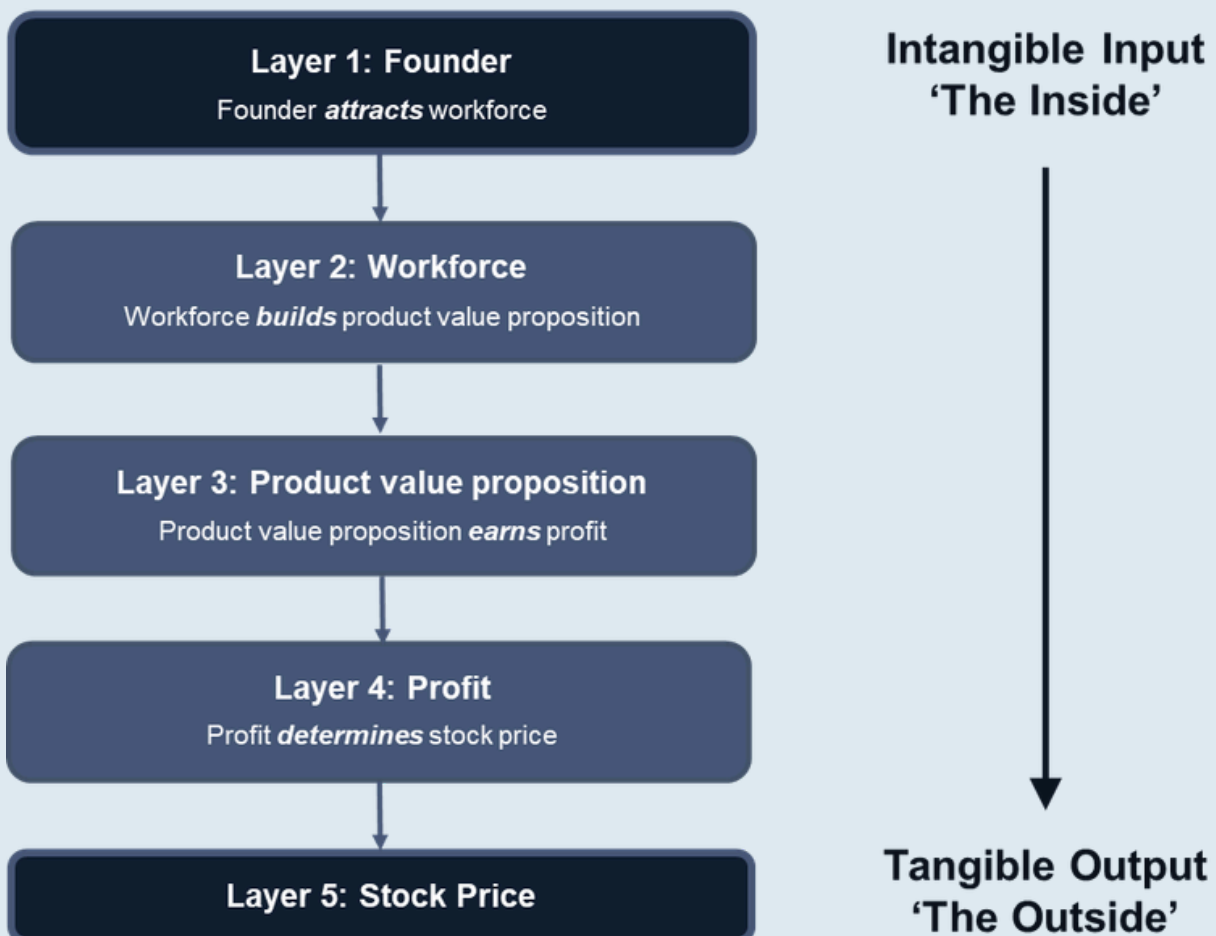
Layer 1: Founder
Founder ***attracts*** workforce

Layer 2: Workforce
Workforce ***builds*** product value proposition

Layer 3: Product value proposition
Product value proposition ***earns*** profit

Layer 4: Profit
Profit ***determines*** stock price

Layer 5: Stock Price

Intangible Input
'The Inside'

Tangible Output
'The Outside'